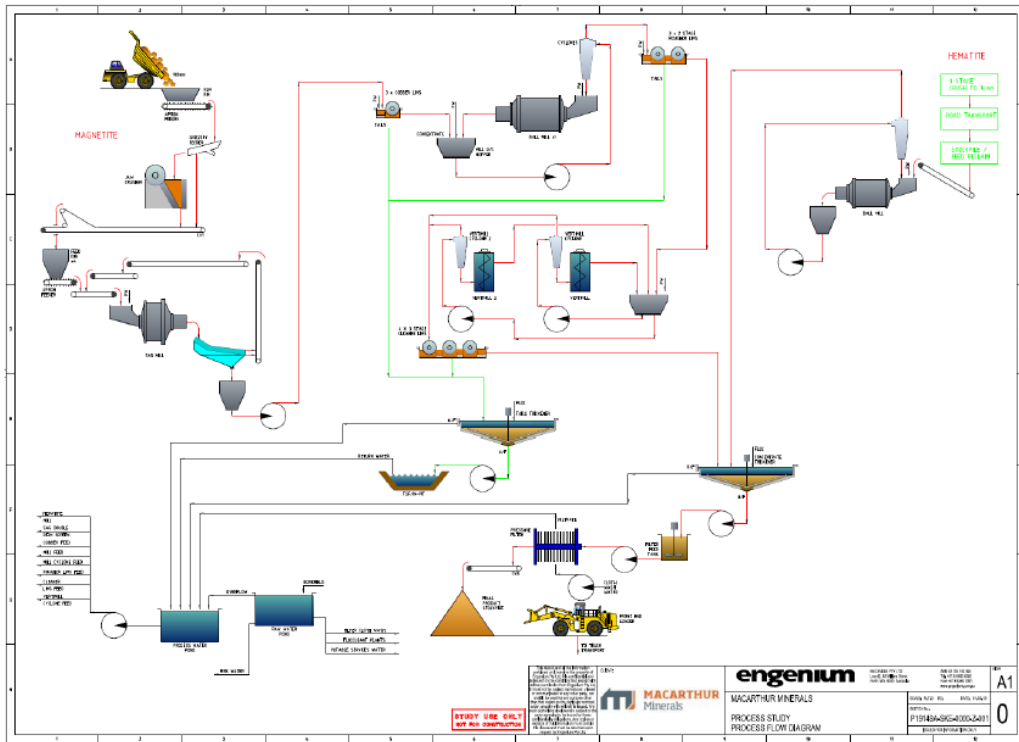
MAGNETITE

HEMATITE

3 STAGE CRUSHED TO 6mm

ROAD TRANSPORT

STOCKPILE / FEED RECLAIM

BALL MILL

CYCLONES

BALL MILL #1

MILL D/C HOPPER

CONCENTRATE

TAILS

SAG MILL

JAW CRUSHER

APRON FEEDER

VERTIMILL 2

VERTIMILL

TAILS THICKENER

DECANT WATER

FILTER FEED TANK

PRESSURE FILTER

FILTRATE

FINAL PRODUCT STOCKPILE

FRONT END LOADER

TO TRUCK TRANSPORT

PROCESS WATER POND

RAW WATER POND

OVERFLOW

RAW WATER

GLAND SEAL WATER

FLOCCULANT PLANTS

REAGENT SERVICES WATER

MILL

SAG MILL

DEWATERING

MILL FEED

MILL CYCLONE FEED

ROUGHER LIMS FEED

CLEANER LIMS FEED

VERTIMILL CYCLONE FEED

STUDY USE ONLY NOT FOR CONSTRUCTION

MACARTHUR Minerals

engenium

MACARTHUR MINERALS

PROCESS STUDY
PROCESS FLOW DIAGRAM

A1

0

P1914A-SKG-0000-Z-001